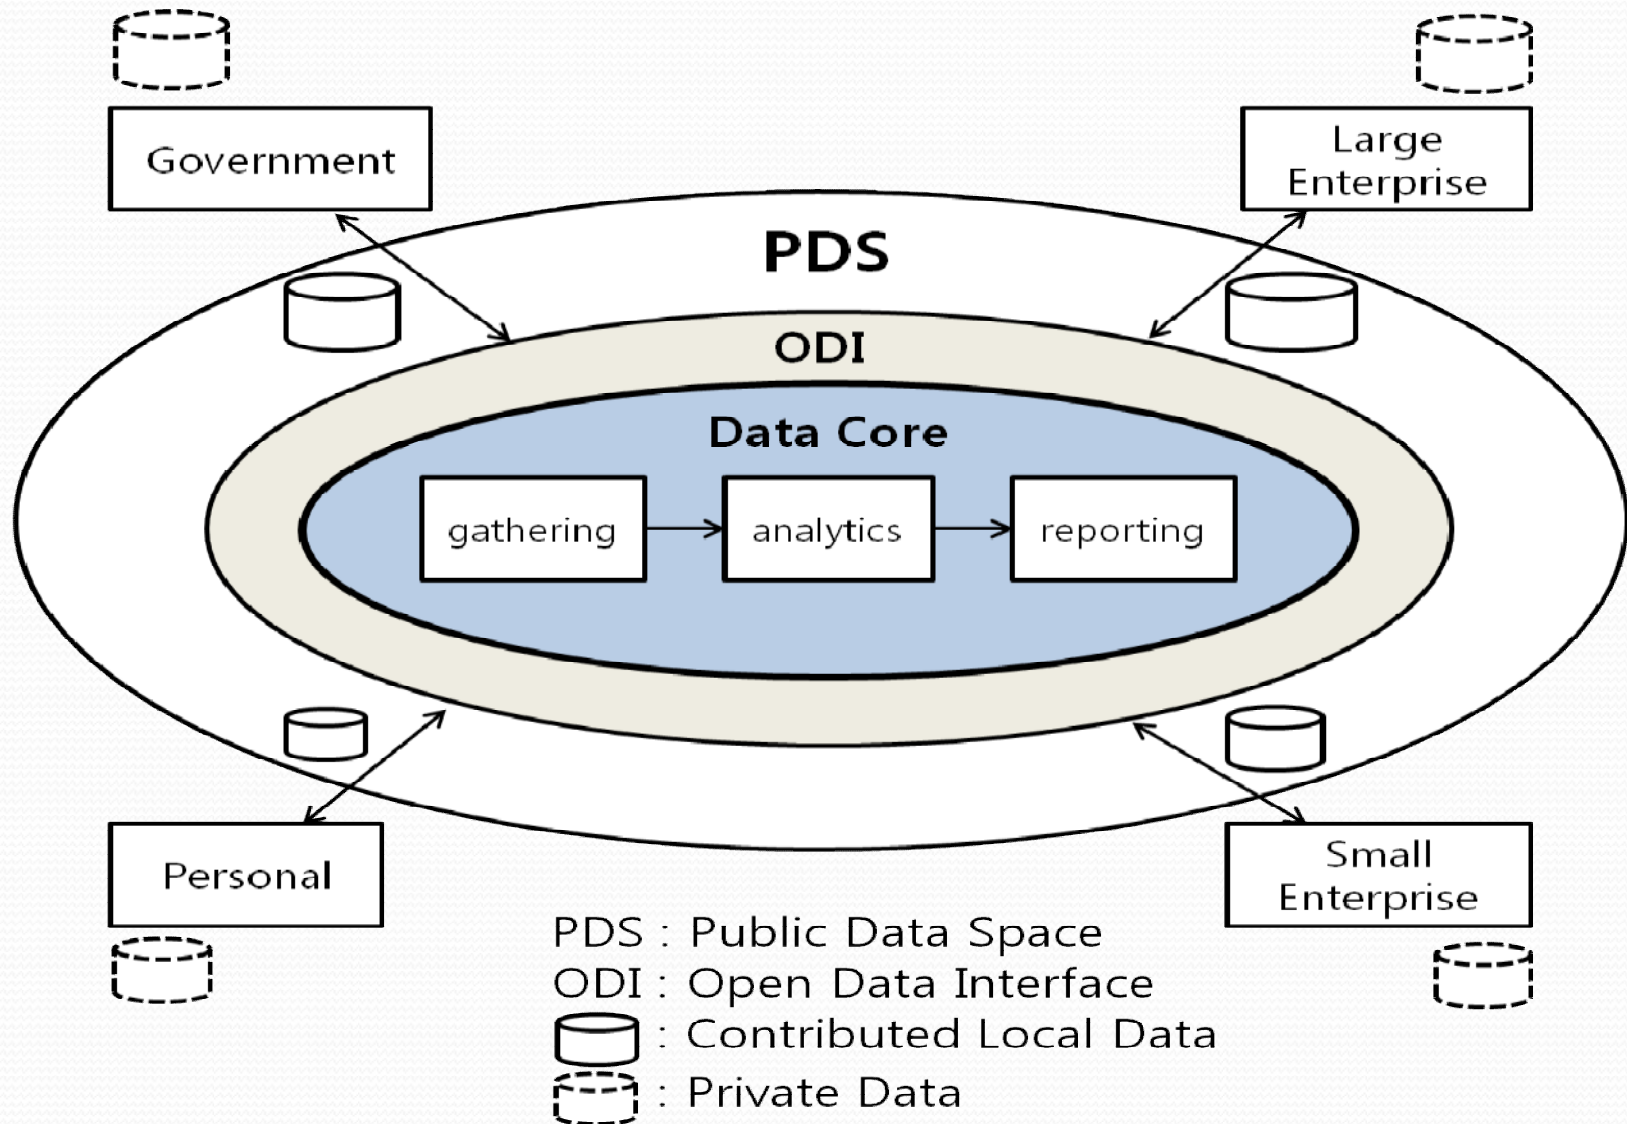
Government

Large Enterprise

PDS

ODI

Data Core

gathering

analytics

reporting

Personal

Small Enterprise

PDS : Public Data Space
ODI : Open Data Interface
: Contributed Local Data
: Private Data